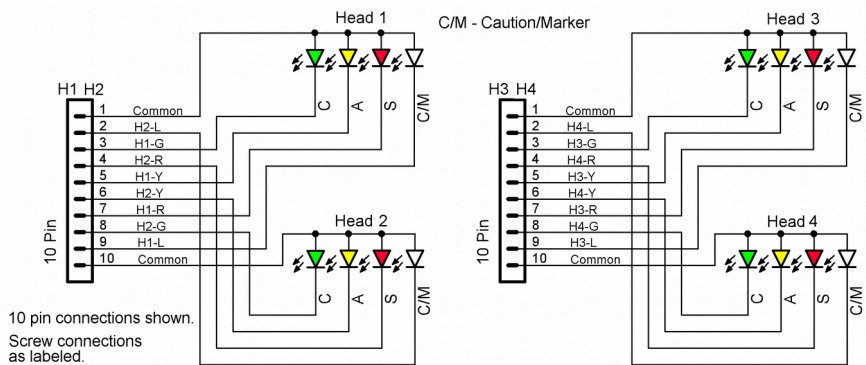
Head 1

C/M - Caution/Marker

Head 3

H1 H2

C A S C/M

H3 H4

C A S C/M

| | |
|---|---|
| 1 | Common |
| 2 | H2-L |
| 3 | H1-G |
| 4 | H2-R |
| 5 | H1-Y |
| 6 | H2-Y |
| 7 | H1-R |
| 8 | H2-G |
| 9 | H1-L |
| 10 | Common |

10 Pin

| | |
|---|---|
| 1 | Common |
| 2 | H4-L |
| 3 | H3-G |
| 4 | H4-R |
| 5 | H3-Y |
| 6 | H4-Y |
| 7 | H3-R |
| 8 | H4-G |
| 9 | H3-L |
| 10 | Common |

10 Pin

Head 2

Head 4

C A S C/M

C A S C/M

10 pin connections shown.

Screw connections as labeled.